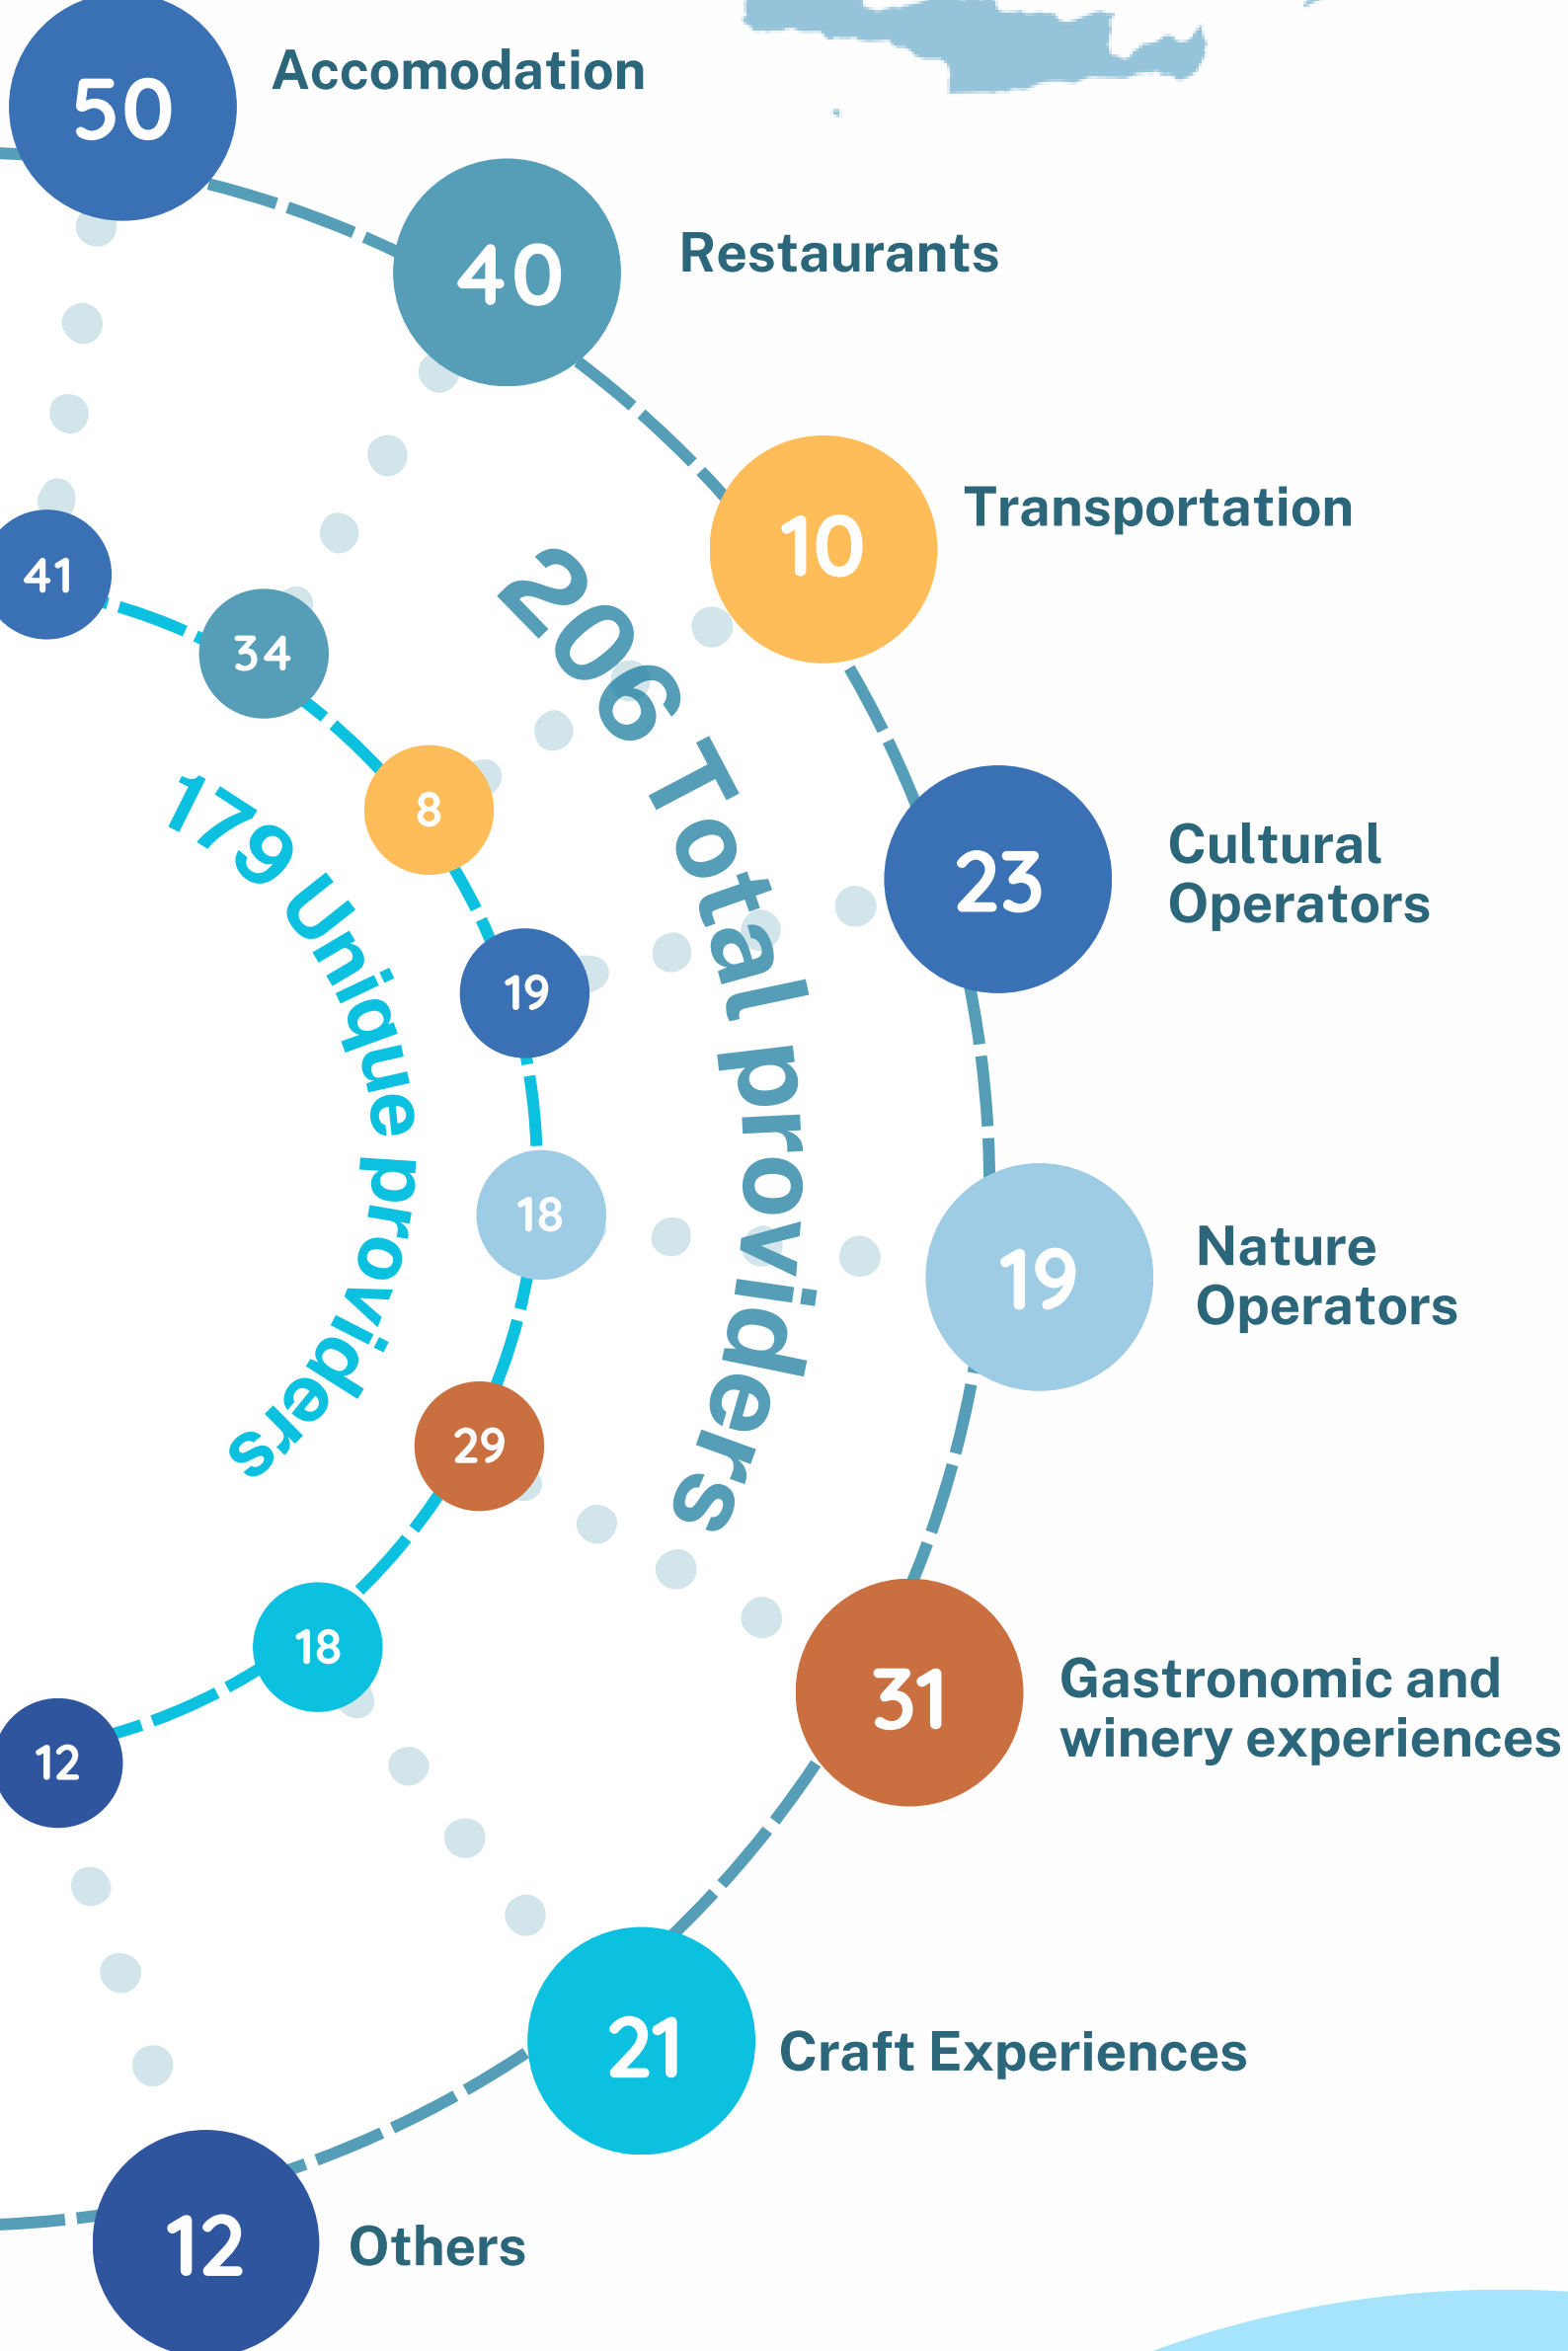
50 Accomodation

40 Restaurants

10 Transportation

23 Cultural Operators

19 Nature Operators

31 Gastronomic and winery experiences

21 Craft Experiences

12 Others

206 Total providers

179 Unique providers

41

34

8

19

18

29

18

12